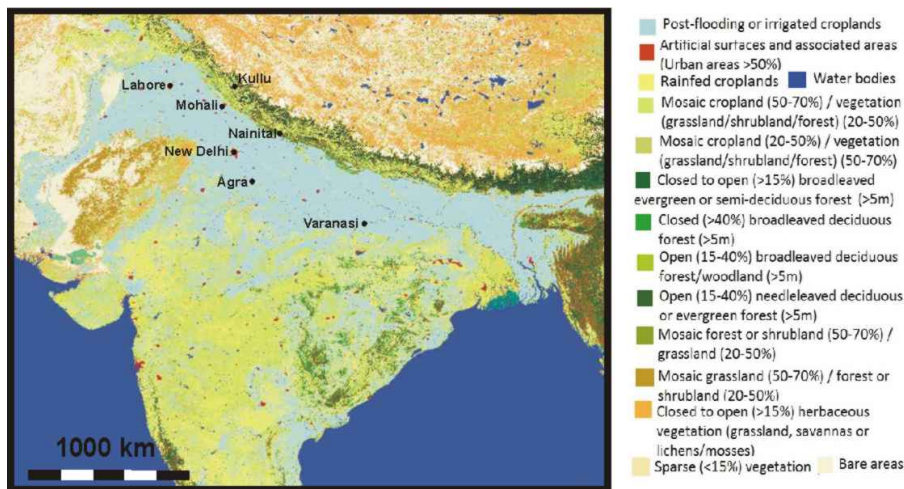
Lahore
Kullu
Mohali
Nainital
New Delhi
Agra
Varanasi
1000 km

Post-flooding or irrigated croplands
Artificial surfaces and associated areas (Urban areas >50%)
Rainfed croplands
Water bodies
Mosaic cropland (50-70%) / vegetation (grassland/shrubland/forest) (20-50%)
Mosaic cropland (20-50%) / vegetation (grassland/shrubland/forest) (50-70%)
Closed to open (>15%) broadleaved evergreen or semi-deciduous forest (>5m)
Closed (>40%) broadleaved deciduous forest (>5m)
Open (15-40%) broadleaved deciduous forest/woodland (>5m)
Open (15-40%) needleleaved deciduous or evergreen forest (>5m)
Mosaic forest or shrubland (50-70%) / grassland (20-50%)
Mosaic grassland (50-70%) / forest or shrubland (20-50%)
Closed to open (>15%) herbaceous vegetation (grassland, savannas or lichens/mosses)
Sparse (<15%) vegetation
Bare areas